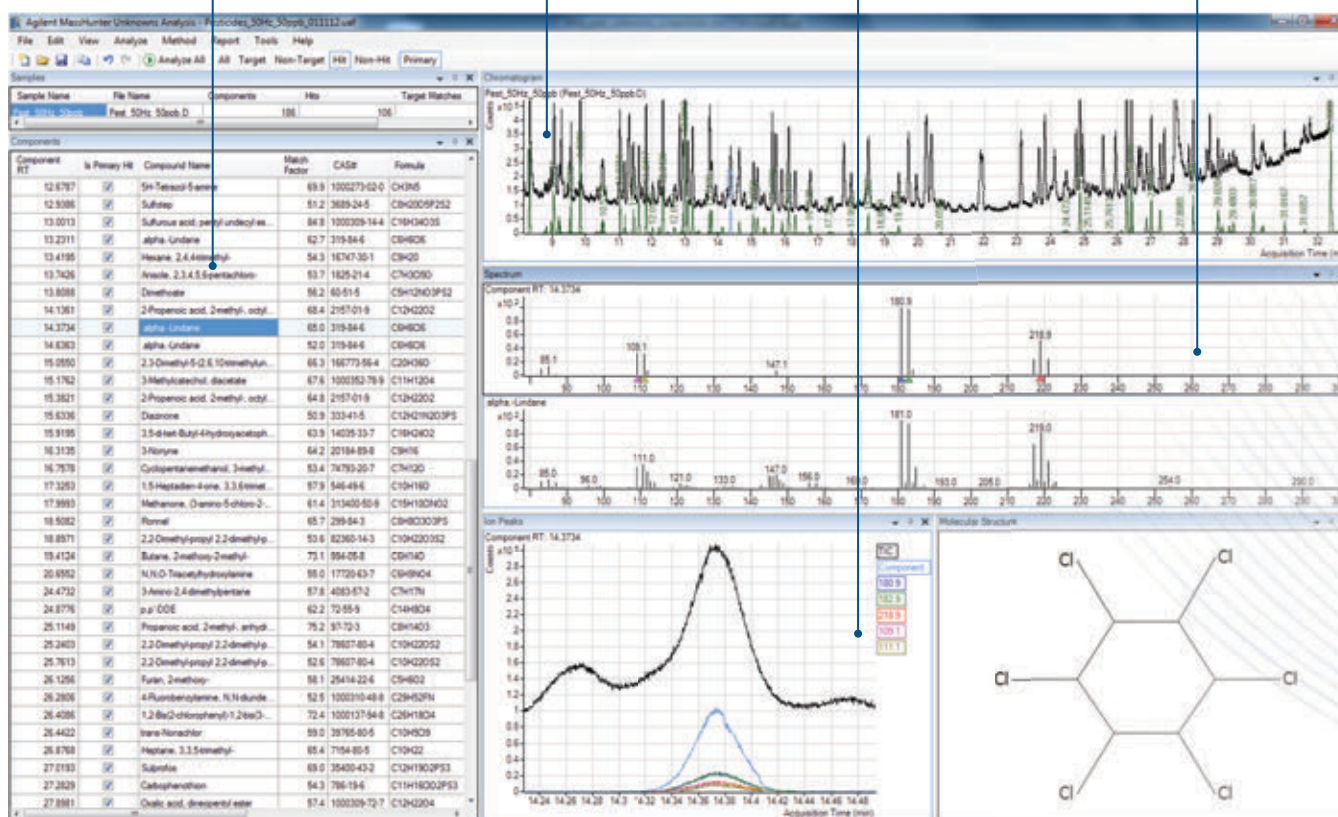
Agilent MassHunter Unknowns Analysis - Pesticides_50Hz_50ppb_011312.uaf

File Edit View Analyze Method Report Tools Help

Analyze All All Target Non-Target Hit Non-Hit Primary

Samples

| Sample Name | File Name | Components | Hits | Target Matches |
|---|---|---|---|---|
| Pest_50Hz_50ppb | Pest_50Hz_50ppb.D | | 106 | 106 |

Components

| Component RT | Is Primary Hit | Compound Name | Match Factor | CAS# | Formula |
|---|---|---|---|---|---|
| 12.6787 | ☑ | 5H-Tetrazol-5-amine | 69.9 | 1000273-02-0 | CH3N5 |
| 12.9386 | ☑ | Sulfotep | 51.2 | 3689-24-5 | C8H20O5P2S2 |
| 13.0013 | ☑ | Sulfurous acid, pentyl undecyl es... | 84.8 | 1000309-14-4 | C16H34O3S |
| 13.2311 | ☑ | .alpha.-Lindane | 62.7 | 319-84-6 | C6H6Cl6 |
| 13.4195 | ☑ | Hexane, 2,4,4-trimethyl- | 54.3 | 16747-30-1 | C9H20 |
| 13.7426 | ☑ | Anisole, 2,3,4,5,6-pentachloro- | 53.7 | 1825-21-4 | C7H3Cl5O |
| 13.8088 | ☑ | Dimethoate | 56.2 | 60-51-5 | C5H12NO3PS2 |
| 14.1361 | ☑ | 2-Propenoic acid, 2-methyl-, octyl... | 68.4 | 2157-01-9 | C12H22O2 |
| 14.3734 | ☑ | .alpha.-Lindane | 65.0 | 319-84-6 | C6H6Cl6 |
| 14.6363 | ☑ | .alpha.-Lindane | 52.0 | 319-84-6 | C6H6Cl6 |
| 15.0550 | ☑ | 2,3-Dimethyl-5-(2,6,10-trimethylun... | 66.3 | 166773-56-4 | C20H36O |
| 15.1762 | ☑ | 3-Methylcatechol, diacetate | 67.6 | 1000352-78-9 | C11H12O4 |
| 15.3821 | ☑ | 2-Propenoic acid, 2-methyl-, octyl... | 64.8 | 2157-01-9 | C12H22O2 |
| 15.6336 | ☑ | Diazinone | 50.9 | 333-41-5 | C12H21N2O3PS |
| 15.9195 | ☑ | 3,5-di-tert-Butyl-4-hydroxyacetoph... | 63.9 | 14035-33-7 | C16H24O2 |
| 16.3135 | ☑ | 3-Nonyne | 64.2 | 20184-89-8 | C9H16 |
| 16.7578 | ☑ | Cyclopentanemethanol, 3-methyl... | 53.4 | 74793-20-7 | C7H12O |
| 17.3263 | ☑ | 1,5-Heptadien-4-one, 3,3,6-trimet... | 57.9 | 546-49-6 | C10H16O |
| 17.9993 | ☑ | Methanone, (2-amino-5-chloro-3-... | 61.4 | 313400-50-9 | C15H10ClNO2 |
| 18.5082 | ☑ | Ronnel | 65.7 | 299-84-3 | C8H8Cl3O3PS |
| 18.8971 | ☑ | 2,2-Dimethyl-propyl 2,2-dimethyl-p... | 53.6 | 82360-14-3 | C10H20O3S2 |
| 19.4124 | ☑ | Butane, 2-methoxy-2-methyl- | 73.1 | 994-05-8 | C6H14O |
| 20.6552 | ☑ | N,N,O-Triacetylhydroxylamine | 55.0 | 17720-63-7 | C6H9NO4 |
| 24.4732 | ☑ | 3-Amino-2,4-dimethylpentane | 57.8 | 4083-57-2 | C7H17N |
| 24.8776 | ☑ | p,p'-DDE | 62.2 | 72-55-9 | C14H8Cl4 |
| 25.1149 | ☑ | Propanoic acid, 2-methyl-, anhydr... | 75.2 | 97-72-3 | C8H14O3 |
| 25.2403 | ☑ | 2,2-Dimethyl-propyl 2,2-dimethyl-p... | 54.1 | 78607-80-4 | C10H22O2S2 |
| 25.7613 | ☑ | 2,2-Dimethyl-propyl 2,2-dimethyl-p... | 52.6 | 78607-80-4 | C10H22O2S2 |
| 26.1256 | ☑ | Furan, 2-methoxy- | 58.1 | 25414-22-6 | C5H6O2 |
| 26.2806 | ☑ | 4-Fluorobenzylamine, N,N-diunde... | 52.5 | 1000310-48-8 | C29H52FN |
| 26.4086 | ☑ | 1,2-Bis(2-chlorophenyl)-1,2-bis(3-... | 72.4 | 1000137-54-8 | C26H18Cl4 |
| 26.4422 | ☑ | trans-Nonachlor | 59.0 | 39765-80-5 | C10H5Cl9 |
| 26.8768 | ☑ | Heptane, 3,3,5-trimethyl- | 65.4 | 7154-80-5 | C10H22 |
| 27.0193 | ☑ | Sulprofos | 69.0 | 35400-43-2 | C12H19O2PS3 |
| 27.2829 | ☑ | Carbophenothion | 54.3 | 786-19-6 | C11H16ClO2PS3 |
| 27.8981 | ☑ | Oxalic acid, dineopentyl ester | 57.4 | 1000309-72-7 | C12H22O4 |

Chromatogram

Pest_50Hz_50ppb (Pest_50Hz_50ppb.D)

Counts $\times10^7$ 4.5 4 3.5 3 2.5 2 1.5 1 0.5 0

9 10 11 12 13 14 15 16 17 18 19 20 21 22 23 24 25 26 27 28 29 30 31 32

Acquisition Time (m

Spectrum

Component RT: 14.3734

$\times10^2$ 1 0.8 0.6 0.4 0.2 0

85.1 109.1 147.1 180.9 218.9

90 100 110 120 130 140 150 160 170 180 190 200 210 220 230 240 250 260 270 280 290

alpha.-Lindane

85.0 96.0 111.0 121.0 133.0 147.0 156.0 169.0 181.0 193.0 205.0 219.0 254.0 290.0

90 100 110 120 130 140 150 160 170 180 190 200 210 220 230 240 250 260 270 280 290

Ion Peaks

Component RT: 14.3734

Counts $\times10^5$ 2.8 2.6 2.4 2.2 2 1.8 1.6 1.4 1.2 1 0.8 0.6 0.4 0.2 0

TIC
Component
180.9
182.9
218.9
109.1
111.1

14.24 14.26 14.28 14.3 14.32 14.34 14.36 14.38 14.4 14.42 14.44 14.46 14.48

Acquisition Time (min)

Molecular Structure

Cl Cl Cl Cl Cl Cl